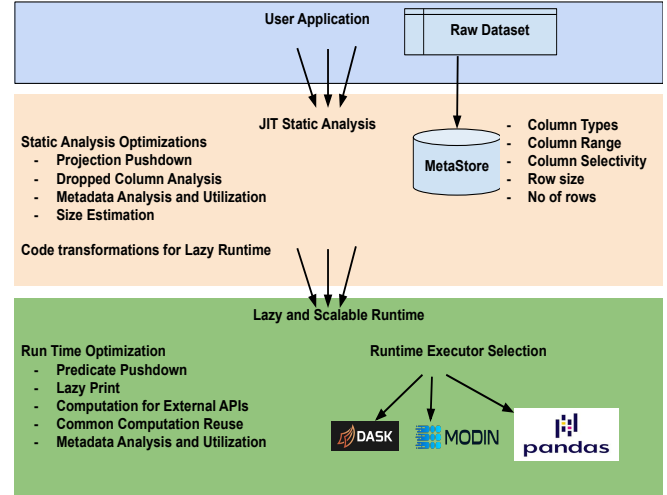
User Application

Raw Dataset

JIT Static Analysis

Static Analysis Optimizations
- Projection Pushdown
- Dropped Column Analysis
- Metadata Analysis and Utilization
- Size Estimation

MetaStore

- Column Types
- Column Range
- Column Selectivity
- Row size
- No of rows

Code transformations for Lazy Runtime

Lazy and Scalable Runtime

Run Time Optimization
- Predicate Pushdown
- Lazy Print
- Computation for External APIs
- Common Computation Reuse
- Metadata Analysis and Utilization

Runtime Executor Selection

DASK

MODIN

pandas